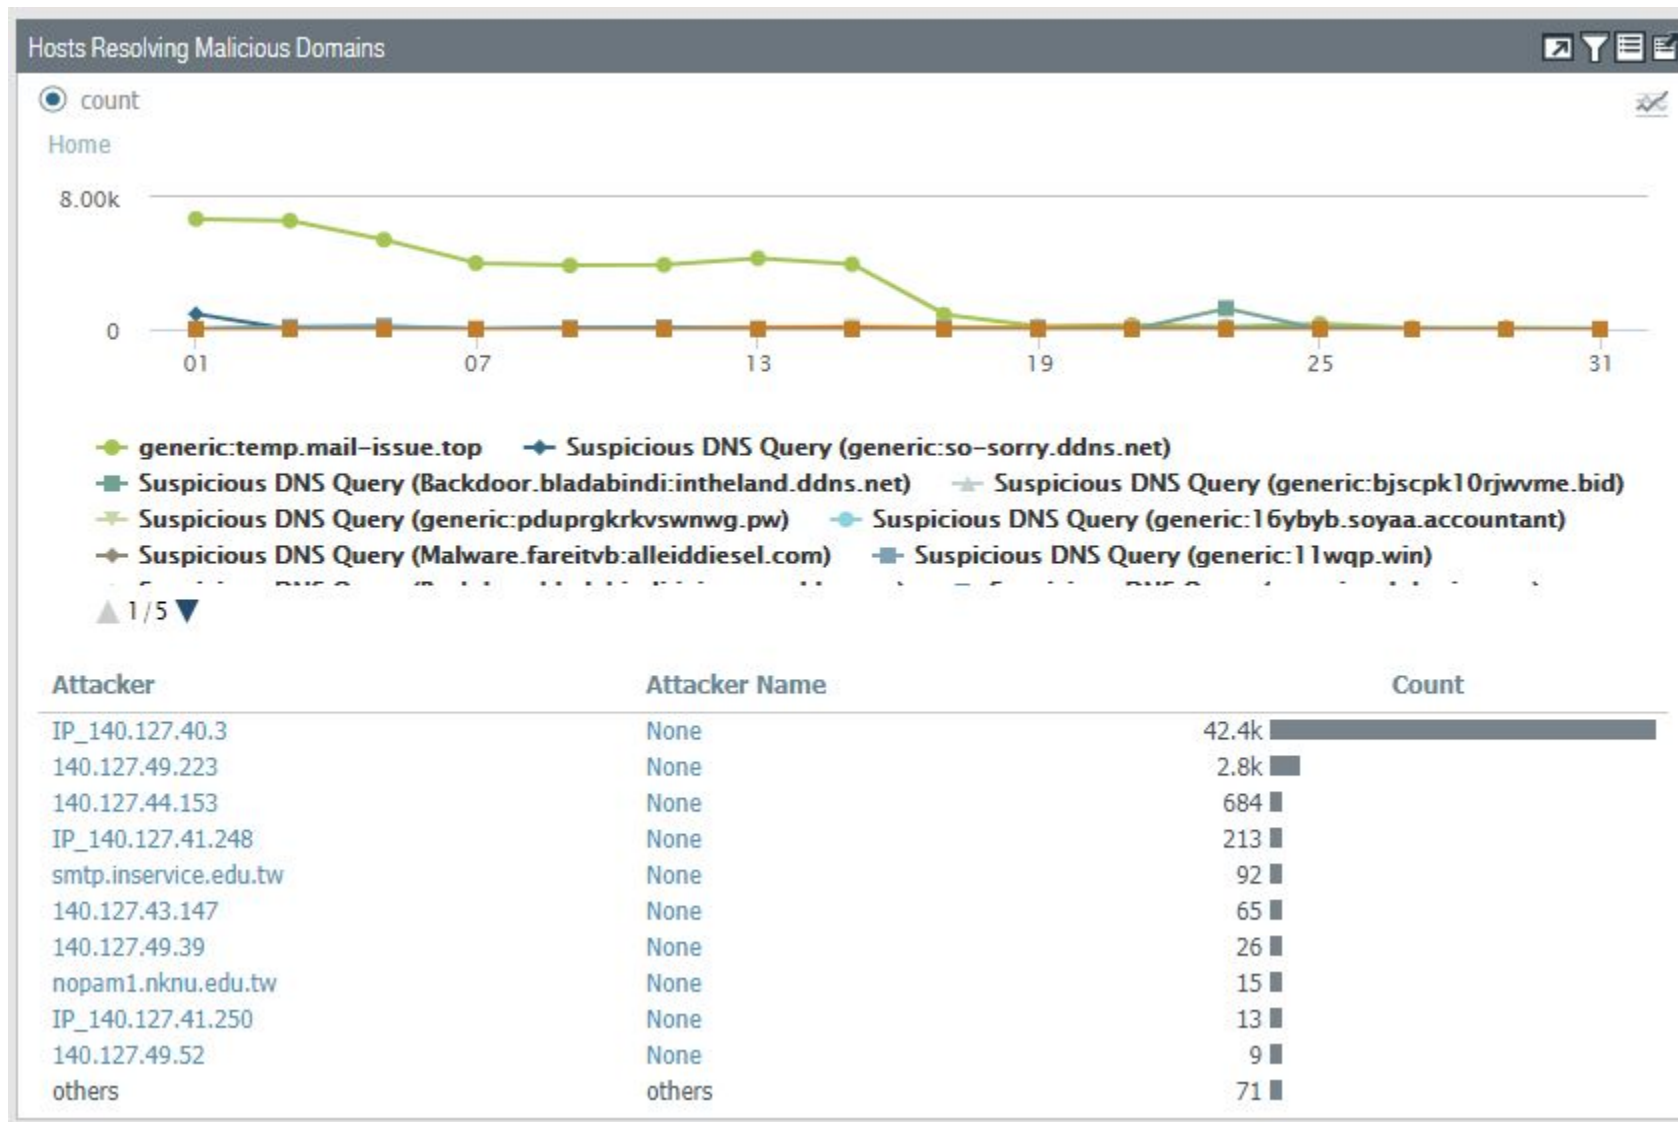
Hosts Resolving Malicious Domains

count

Home

8.00k

0

01 07 13 19 25 31

generic:temp.mail-issue.top
Suspicious DNS Query (generic:so-sorry.ddns.net)
Suspicious DNS Query (Backdoor.bladabindi:intheland.ddns.net)
Suspicious DNS Query (generic:bjscpk10rjwvme.bid)
Suspicious DNS Query (generic:pduprgkrkvswnwg.pw)
Suspicious DNS Query (generic:16ybyb.soyaa.accountant)
Suspicious DNS Query (Malware.fareitvb:alleiddiesel.com)
Suspicious DNS Query (generic:11wqp.win)
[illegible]

1/5

| Attacker | Attacker Name | Count |
|---|---|---|
| IP_140.127.40.3 | None | 42.4k |
| 140.127.49.223 | None | 2.8k |
| 140.127.44.153 | None | 684 |
| IP_140.127.41.248 | None | 213 |
| smtp.inservice.edu.tw | None | 92 |
| 140.127.43.147 | None | 65 |
| 140.127.49.39 | None | 26 |
| nopam1.nknu.edu.tw | None | 15 |
| IP_140.127.41.250 | None | 13 |
| 140.127.49.52 | None | 9 |
| others | others | 71 |